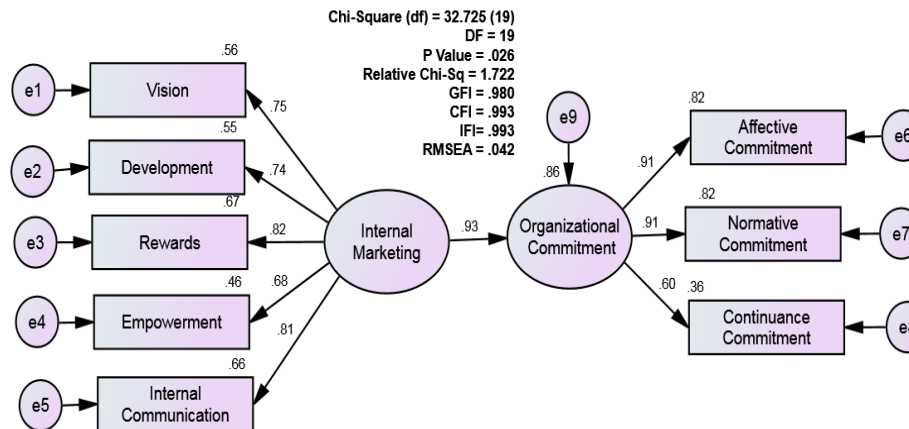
Chi-Square (df) = 32.725 (19)
DF = 19
P Value = .026
Relative Chi-Sq = 1.722
GFI = .980
CFI = .993
IFI= .993
RMSEA = .042

e1
.56
Vision
.75
e2
.55
Development
.74
e3
.67
Rewards
.82
e4
.46
Empowerment
.68
e5
.66
Internal Communication
.81

Internal Marketing
.93
e9
.86
Organizational Commitment

.82
Affective Commitment
.91
e6
.82
Normative Commitment
.91
e7
.60
.36
Continuance Commitment
e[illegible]